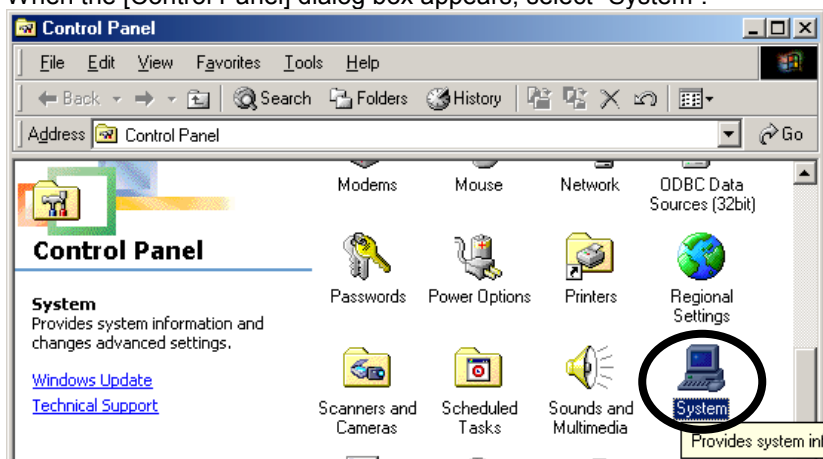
When the [Control Panel] dialog box appears, select "System".

Control Panel

File Edit View Favorites Tools Help

Back Search Folders History

Address Control Panel Go

Control Panel

System
Provides system information and changes advanced settings.

Windows Update
Technical Support

Modems
Mouse
Network
ODBC Data Sources (32bit)
Passwords
Power Options
Printers
Regional Settings
Scanners and Cameras
Scheduled Tasks
Sounds and Multimedia
System

Provides system in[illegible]